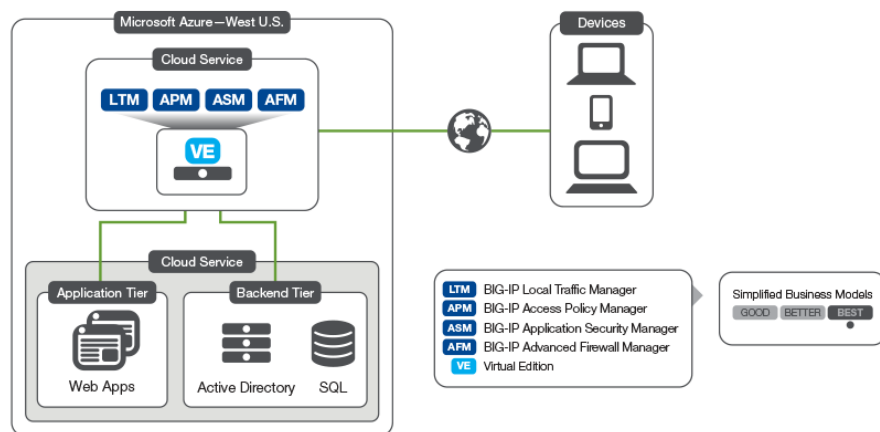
Microsoft Azure—West U.S.

Cloud Service

LTM APM ASM AFM

VE

Cloud Service

Application Tier

Web Apps

Backend Tier

Active Directory

SQL

Devices

LTM BIG-IP Local Traffic Manager
APM BIG-IP Access Policy Manager
ASM BIG-IP Application Security Manager
AFM BIG-IP Advanced Firewall Manager
VE Virtual Edition

Simplified Business Models

GOOD BETTER BEST